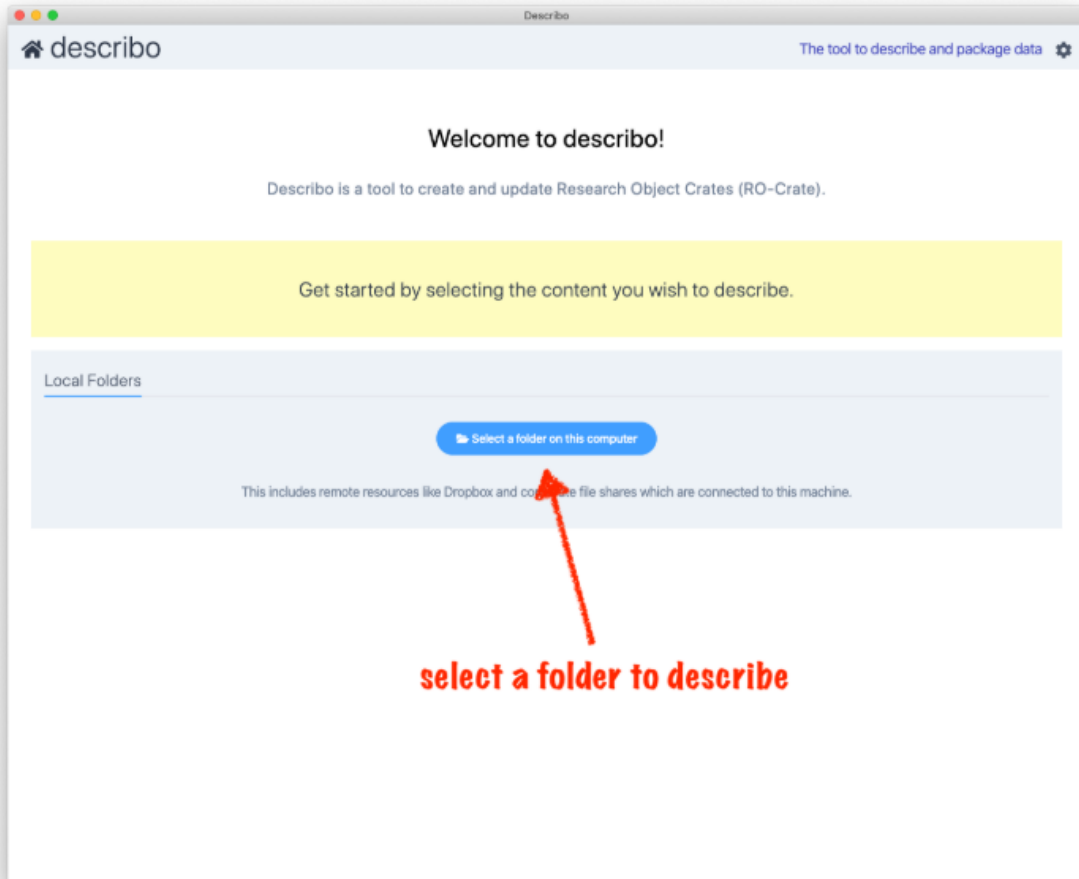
Describo

describo

The tool to describe and package data

Welcome to describo!

Describo is a tool to create and update Research Object Crates (RO-Crate).

Get started by selecting the content you wish to describe.

Local Folders

Select a folder on this computer

This includes remote resources like Dropbox and co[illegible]e file shares which are connected to this machine.

select a folder to describe